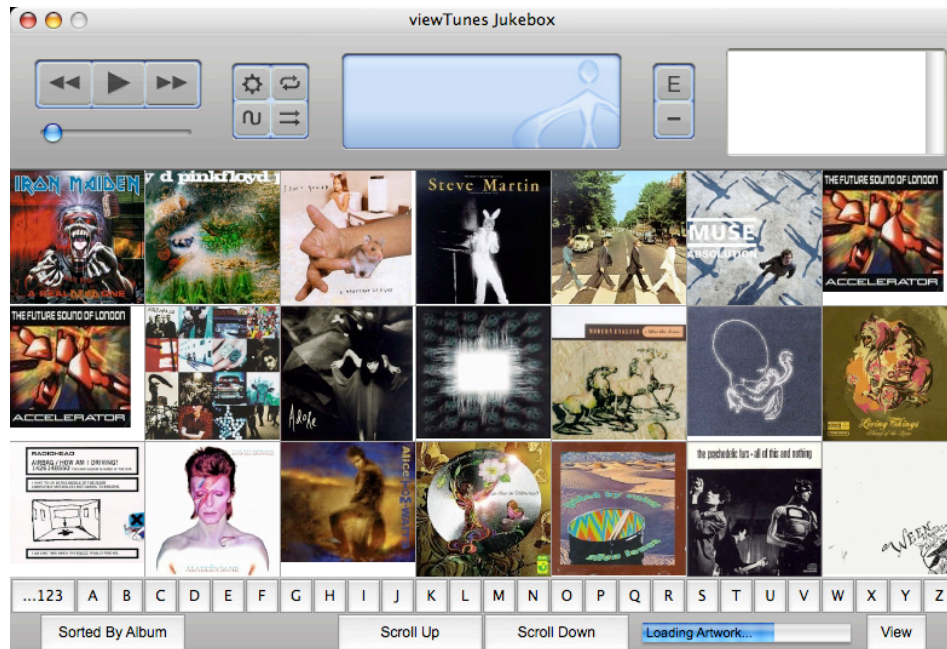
viewTunes Jukebox

E
–

IRON MAIDEN
A REAL DEAD ONE
pinkfloyd
Steve Martin
MUSE
ABSOLUTION
THE FUTURE SOUND OF LONDON
ACCELERATOR
THE FUTURE SOUND OF LONDON
ACCELERATOR
Adore
MODERN ENGLISH
Living Things
RADIOHEAD
AIRBAG / HOW AM I DRIVING?
ALADDIN SANE
ALICE IN CHAINS
the psychedelic furs - all of this and nothing
WEEN

...123 A B C D E F G H I J K L M N O P Q R S T U V W X Y Z

Sorted By Album
Scroll Up
Scroll Down
Loading Artwork...
View